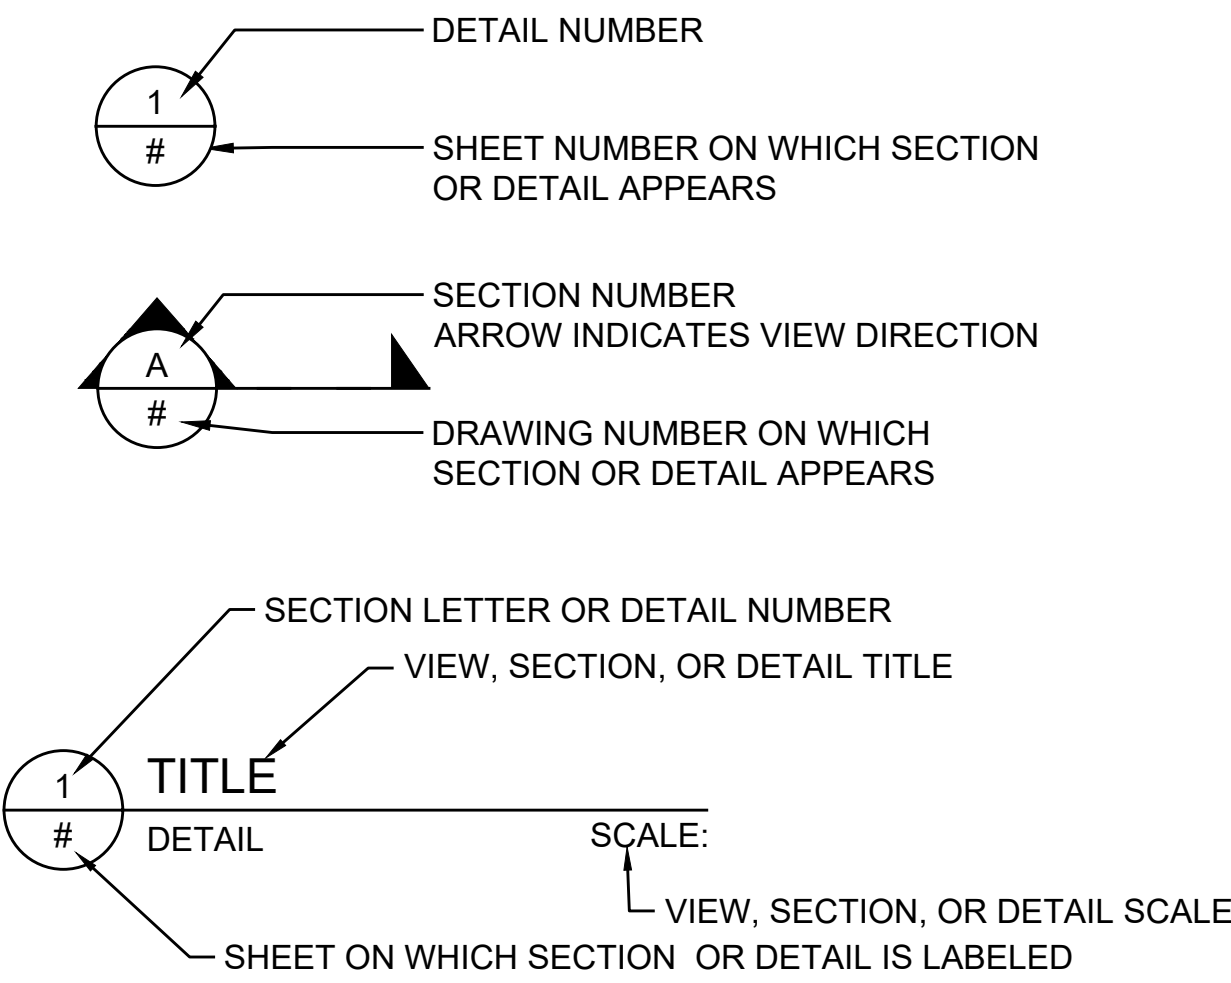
1

#

DETAIL NUMBER

SHEET NUMBER ON WHICH SECTION OR DETAIL APPEARS

A

#

SECTION NUMBER
ARROW INDICATES VIEW DIRECTION

DRAWING NUMBER ON WHICH SECTION OR DETAIL APPEARS

SECTION LETTER OR DETAIL NUMBER

VIEW, SECTION, OR DETAIL TITLE

1

#

TITLE

DETAIL

SCALE:

VIEW, SECTION, OR DETAIL SCALE

SHEET ON WHICH SECTION OR DETAIL IS LABELED